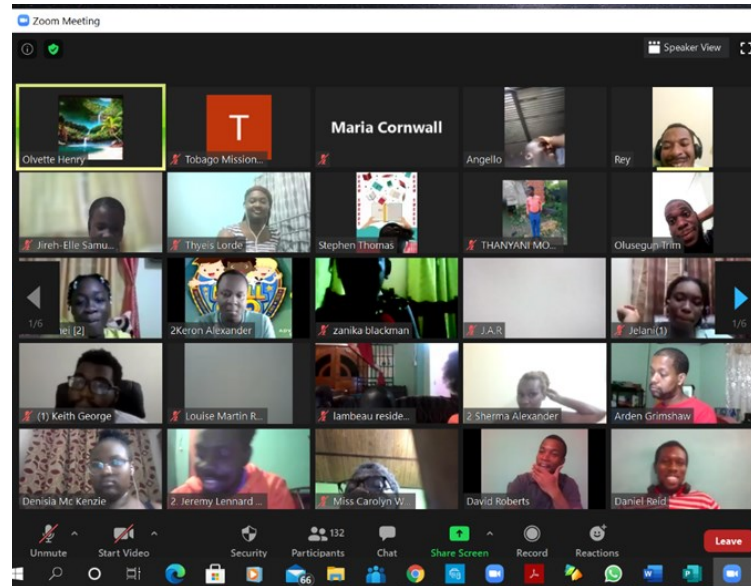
Zoom Meeting

Speaker View

Olvette Henry
T
Tobago Mission...
Maria Cornwall
Angello
Rey

Jireh-Elle Samu...
Thyels Lorde
Stephen Thomas
THANYANI MO...
Olusegun Trim

1/6
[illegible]hei (2)
2Keron Alexander
zanika blackman
J.A.R
Jelani(1)
1/6

(1) Keith George
Louise Martin R...
lambeau reside...
2 Sherma Alexander
Arden Grimshaw

Denisia Mc Kenzie
2. Jeremy Lennard ...
Miss Carolyn W...
David Roberts
Daniel Reid

Unmute
Start Video
Security
132
Participants
Chat
Share Screen
Record
Reactions
Leave

66